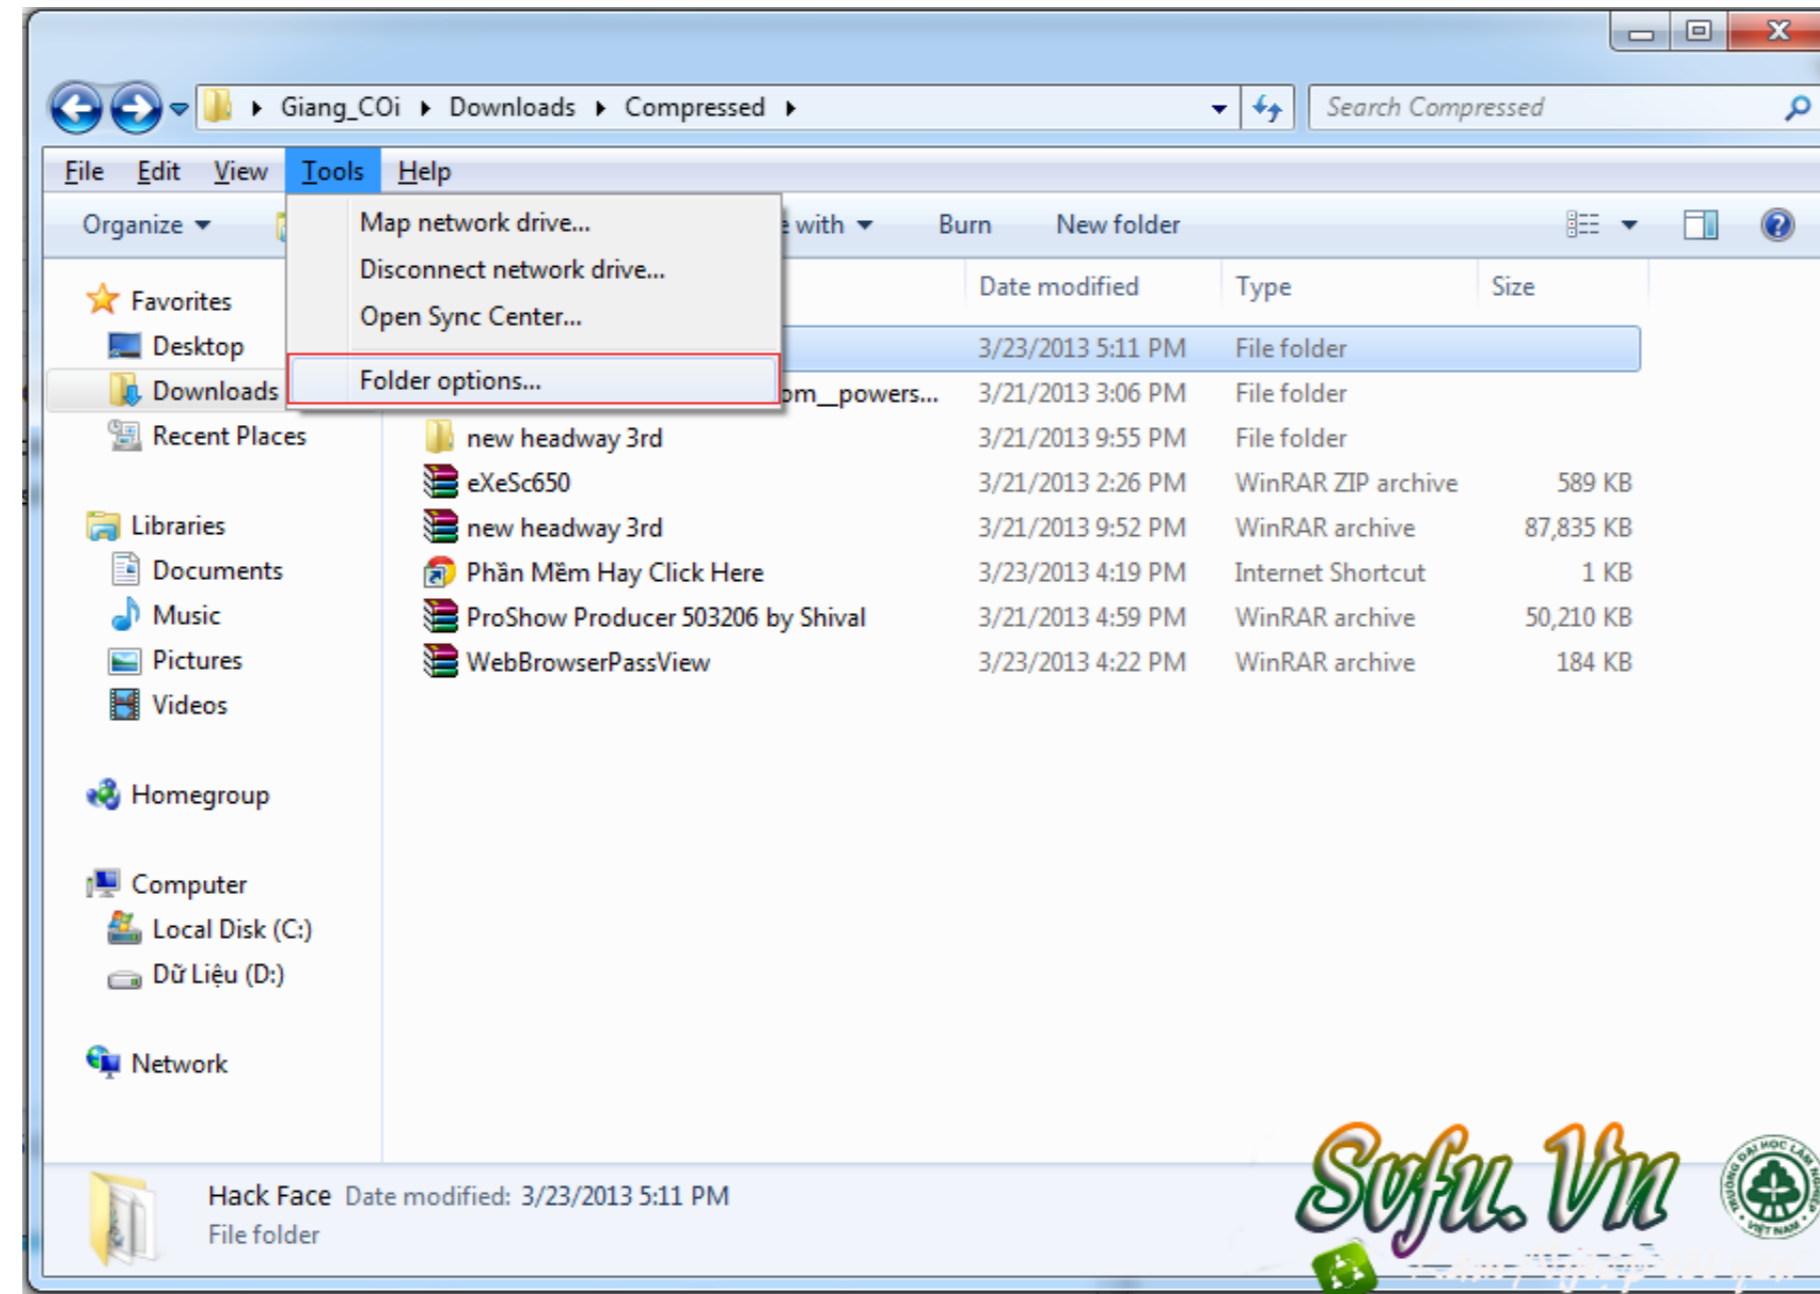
Giang_COi ▸ Downloads ▸ Compressed ▸

Search Compressed

File Edit View Tools Help

Organize ▾ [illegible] with ▾ Burn New folder

Map network drive...
Disconnect network drive...
Open Sync Center...
Folder options...

Favorites
Desktop
Downloads
Recent Places

Libraries
Documents
Music
Pictures
Videos

Homegroup

Computer
Local Disk (C:)
Dữ Liệu (D:)

Network

| Name | Date modified | Type | Size |
|---|---|---|---|
| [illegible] | 3/23/2013 5:11 PM | File folder | |
| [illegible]om_powers... | 3/21/2013 3:06 PM | File folder | |
| new headway 3rd | 3/21/2013 9:55 PM | File folder | |
| eXeSc650 | 3/21/2013 2:26 PM | WinRAR ZIP archive | 589 KB |
| new headway 3rd | 3/21/2013 9:52 PM | WinRAR archive | 87,835 KB |
| Phần Mềm Hay Click Here | 3/23/2013 4:19 PM | Internet Shortcut | 1 KB |
| ProShow Producer 503206 by Shival | 3/21/2013 4:59 PM | WinRAR archive | 50,210 KB |
| WebBrowserPassView | 3/23/2013 4:22 PM | WinRAR archive | 184 KB |

Hack Face Date modified: 3/23/2013 5:11 PM
File folder

Sofu.Vn
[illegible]